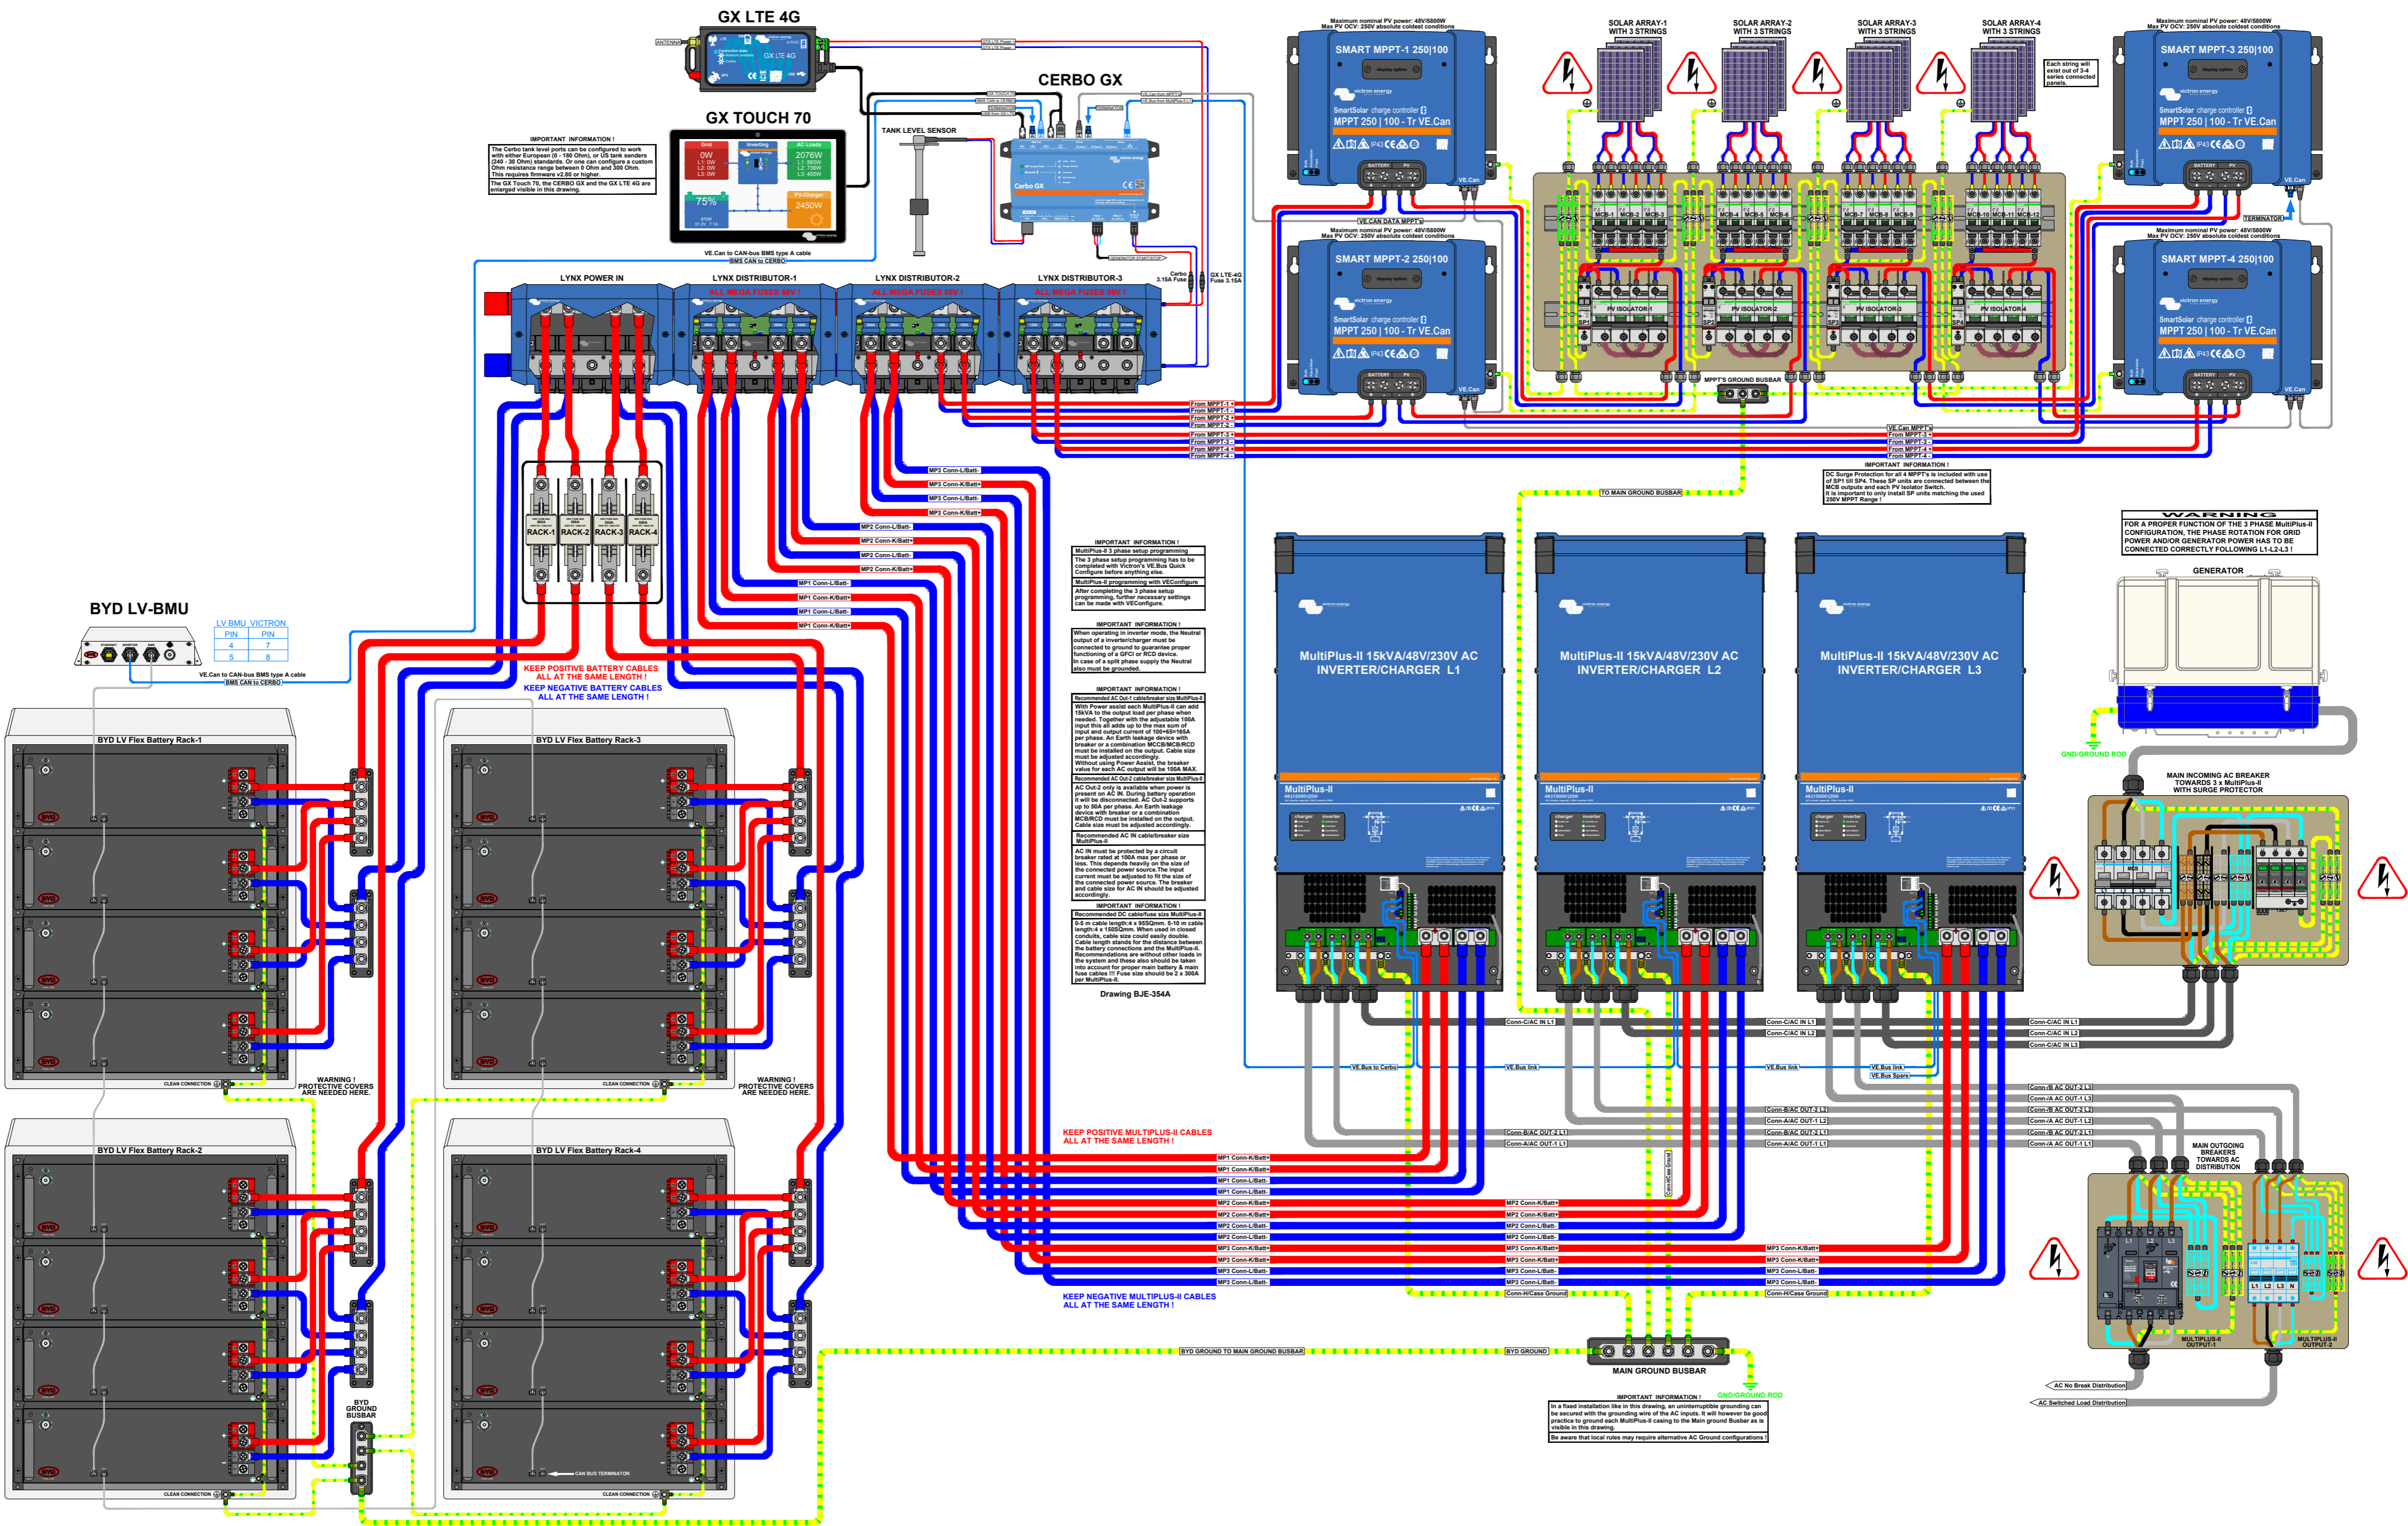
GX LTE 4G

ANTENNA

GX TOUCH 70

CERBO GX

TANK LEVEL SENSOR

IMPORTANT INFORMATION !
The Cerbo tank level ports can be configured to work with either European (0 - 180 Ohm), or US tank senders (240 - 30 Ohm) standards. Or one can configure a custom Ohm resistance range between 0 Ohm and 300 Ohm. This requires firmware v2.80 or higher.
The GX Touch 70, the CERBO GX and the GX LTE 4G are enlarged visible in this drawing.

VE.Can to CAN-bus BMS type A cable
BMS CAN to CERBO

LYNX POWER IN
LYNX DISTRIBUTOR-1
LYNX DISTRIBUTOR-2
LYNX DISTRIBUTOR-3
ALL MEGA FUSES 58V !
ALL MEGA FUSES 58V !
ALL MEGA FUSES 58V !

Cerbo 3.15A Fuse
GX LTE-4G Fuse 3.15A

SMART MPPT-1 250|100
SMART MPPT-2 250|100
SMART MPPT-3 250|100
SMART MPPT-4 250|100
Maximum nominal PV power: 48V/5800W
Max PV OCV: 250V absolute coldest conditions

SOLAR ARRAY-1 WITH 3 STRINGS
SOLAR ARRAY-2 WITH 3 STRINGS
SOLAR ARRAY-3 WITH 3 STRINGS
SOLAR ARRAY-4 WITH 3 STRINGS
Each string will exist out of 3-4 series connected panels.

VE.CAN DATA MPPT's
TERMINATOR
MPPT'S GROUND BUSBAR
PV ISOLATOR-1
PV ISOLATOR-2
PV ISOLATOR-3
PV ISOLATOR-4

From MPPT-1 +
From MPPT-1 -
From MPPT-2 +
From MPPT-2 -
VE.Can MPPT's
From MPPT-3 +
From MPPT-3 -
From MPPT-4 +
From MPPT-4 -

IMPORTANT INFORMATION !
DC Surge Protection for all 4 MPPT's is included with use of SP1 till SP4. These SP units are connected between the MCB outputs and each PV Isolator Switch. It is important to only install SP units matching the used 250V MPPT Range !

TO MAIN GROUND BUSBAR

RACK-1
RACK-2
RACK-3
RACK-4

MP3 Conn-L/Batt-
MP3 Conn-K/Batt+
MP3 Conn-L/Batt-
MP3 Conn-K/Batt+
MP2 Conn-L/Batt-
MP2 Conn-K/Batt+
MP2 Conn-L/Batt-
MP2 Conn-K/Batt+
MP1 Conn-L/Batt-
MP1 Conn-K/Batt+
MP1 Conn-L/Batt-
MP1 Conn-K/Batt+

KEEP POSITIVE BATTERY CABLES ALL AT THE SAME LENGTH !
KEEP NEGATIVE BATTERY CABLES ALL AT THE SAME LENGTH !

BYD LV-BMU
LV BMU VICTRON
| PIN | PIN |
|---|---|
| 4 | 7 |
| 5 | 8 |
VE.Can to CAN-bus BMS type A cable
BMS CAN to CERBO

IMPORTANT INFORMATION !
MultiPlus-II 3 phase setup programming
The 3 phase setup programming has to be completed with Victron's VE.Bus Quick Configure before anything else.
MultiPlus-II programming with VEConfigure
After completing the 3 phase setup programming, further necessary settings can be made with VEConfigure.

IMPORTANT INFORMATION !
When operating in inverter mode, the Neutral output of a inverter/charger must be connected to ground to guarantee proper functioning of a GFCI or RCD device. In case of a split phase supply the Neutral also must be grounded.

IMPORTANT INFORMATION !
Recommended AC Out-1 cable/breaker size MultiPlus-II
With Power assist each MultiPlus-II can add 15kVA to the output load per phase when needed. Together with the adjustable 100A input this all adds up to the max sum of input and output current of 100+65=165A per phase. An Earth leakage device with breaker or a combination MCCB/MCB/RCD must be installed on the output. Cable size must be adjusted accordingly. Without using Power Assist, the breaker value for each AC output will be 100A MAX.
Recommended AC Out-2 cable/breaker size MultiPlus-II
AC Out-2 only is available when power is present on AC IN. During battery operation it will be disconnected. AC Out-2 supports up to 50A per phase. An Earth leakage device with breaker or a combination MCB/RCD must be installed on the output. Cable size must be adjusted accordingly.
Recommended AC IN cable/breaker size MultiPlus-II
AC IN must be protected by a circuit breaker rated at 100A max per phase or less. This depends heavily on the size of the connected power source.The input current must be adjusted to fit the size of the connected power source. The breaker and cable size for AC IN should be adjusted accordingly.
IMPORTANT INFORMATION !
Recommended DC cable/fuse size MultiPlus-II
0-5 m cable length:4 x 95SQmm. 5-10 m cable length:4 x 150SQmm. When used in closed conduits, cable size could easily double. Cable length stands for the distance between the battery connections and the MultiPlus-II. Recommendations are without other loads in the system and these also should be taken into account for proper main battery & main fuse cables !!! Fuse size should be 2 x 300A per MultiPlus-II.
Drawing BJE-354A

MultiPlus-II 15kVA/48V/230V AC INVERTER/CHARGER L1
MultiPlus-II 15kVA/48V/230V AC INVERTER/CHARGER L2
MultiPlus-II 15kVA/48V/230V AC INVERTER/CHARGER L3

WARNING
FOR A PROPER FUNCTION OF THE 3 PHASE MultiPlus-II CONFIGURATION, THE PHASE ROTATION FOR GRID POWER AND/OR GENERATOR POWER HAS TO BE CONNECTED CORRECTLY FOLLOWING L1-L2-L3 !

GENERATOR
GND/GROUND ROD
MAIN INCOMING AC BREAKER TOWARDS 3 x MultiPlus-II WITH SURGE PROTECTOR

BYD LV Flex Battery Rack-1
BYD LV Flex Battery Rack-2
BYD LV Flex Battery Rack-3
BYD LV Flex Battery Rack-4
CLEAN CONNECTION
WARNING ! PROTECTIVE COVERS ARE NEEDED HERE.
WARNING ! PROTECTIVE COVERS ARE NEEDED HERE.
BYD GROUND BUSBAR
CAN BUS TERMINATOR

Conn-C/AC IN L1
Conn-C/AC IN L1
Conn-C/AC IN L2
Conn-C/AC IN L3
VE.Bus to Cerbo
VE.Bus link
VE.Bus link
VE.Bus link
VE.Bus Spare
Conn-B/AC OUT-2 L3
Conn-A/AC OUT-1 L3
Conn-B/AC OUT-2 L2
Conn-A/AC OUT-1 L2
Conn-B/AC OUT-2 L1
Conn-A/AC OUT-1 L1
Conn-B/AC OUT-2 L2
Conn-A/AC OUT-1 L2
Conn-B/AC OUT-2 L1
Conn-A/AC OUT-1 L1

KEEP POSITIVE MULTIPLUS-II CABLES ALL AT THE SAME LENGTH !
KEEP NEGATIVE MULTIPLUS-II CABLES ALL AT THE SAME LENGTH !

MP1 Conn-K/Batt+
MP1 Conn-K/Batt+
MP1 Conn-L/Batt-
MP1 Conn-L/Batt-
MP2 Conn-K/Batt+
MP2 Conn-K/Batt+
MP2 Conn-L/Batt-
MP2 Conn-L/Batt-
MP3 Conn-K/Batt+
MP3 Conn-K/Batt+
MP3 Conn-L/Batt-
MP3 Conn-L/Batt-
Conn-H/Case Ground
Conn-H/Case Ground

MAIN OUTGOING BREAKERS TOWARDS AC DISTRIBUTION
MULTIPLUS-II OUTPUT-1
MULTIPLUS-II OUTPUT-2
AC No Break Distribution
AC Switched Load Distribution

BYD GROUND TO MAIN GROUND BUSBAR
BYD GROUND
MAIN GROUND BUSBAR
GND/GROUND ROD

IMPORTANT INFORMATION !
In a fixed installation like in this drawing, an uninterruptible grounding can be secured with the grounding wire of the AC inputs. It will however be good practice to ground each MultiPlus-II casing to the Main ground Busbar as is visible in this drawing.
Be aware that local rules may require alternative AC Ground configurations !